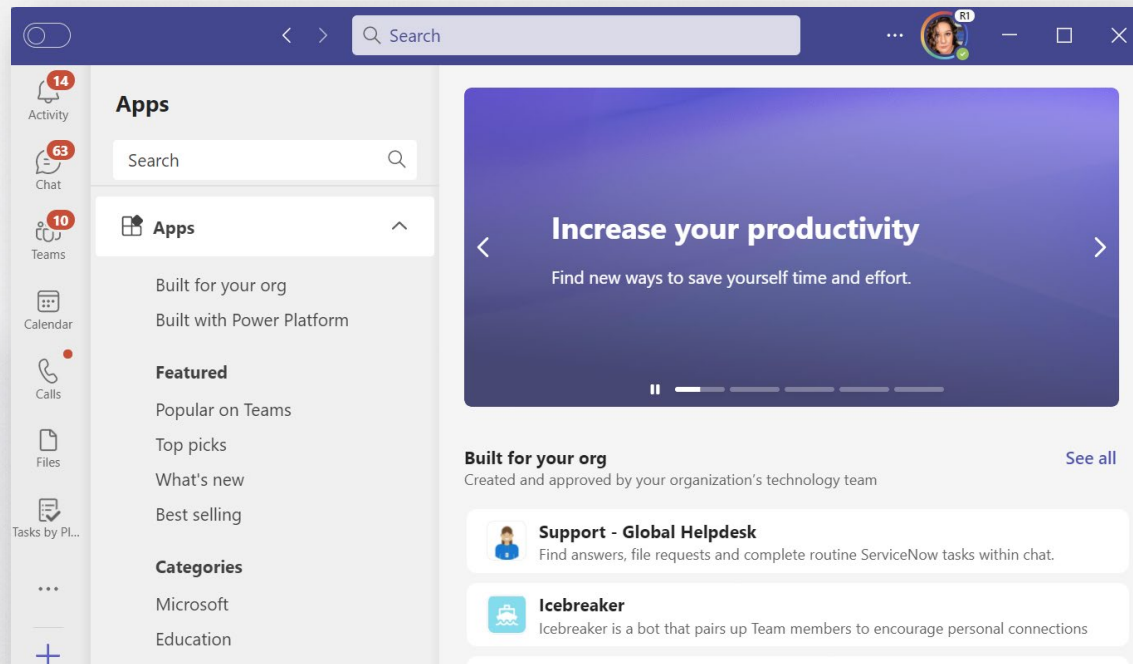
Search

...

R1

14
Activity

63
Chat

10
Teams

Calendar

Calls

Files

Tasks by Pl...

...

Apps

Search

Apps

Built for your org

Built with Power Platform

Featured

Popular on Teams

Top picks

What's new

Best selling

Categories

Microsoft

Education

Increase your productivity

Find new ways to save yourself time and effort.

Built for your org

Created and approved by your organization's technology team

See all

Support - Global Helpdesk

Find answers, file requests and complete routine ServiceNow tasks within chat.

Icebreaker

Icebreaker is a bot that pairs up Team members to encourage personal connections